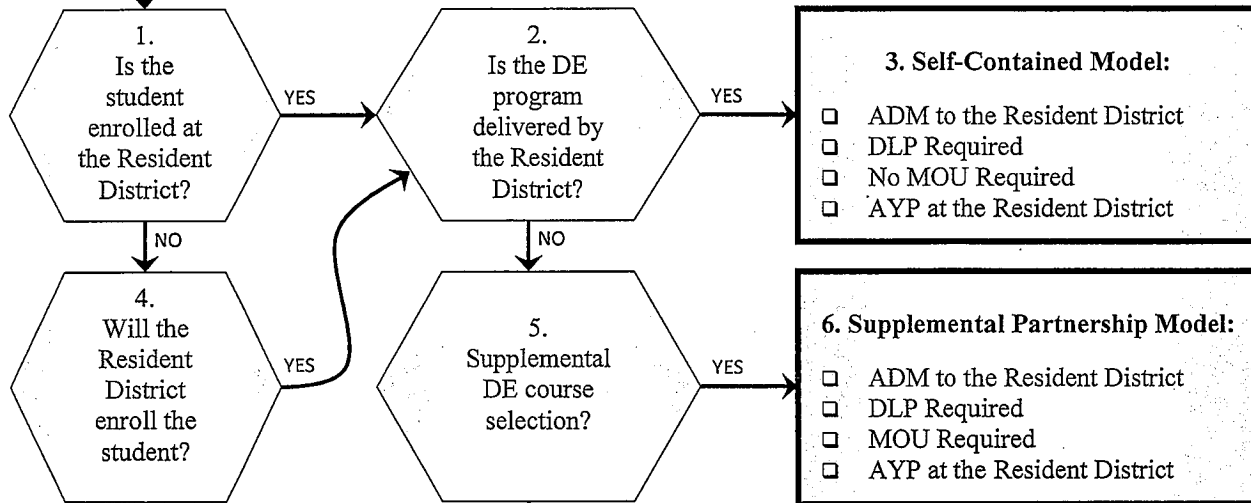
1.
Is the student enrolled at the Resident District?

YES

2.
Is the DE program delivered by the Resident District?

YES

3. Self-Contained Model:

- ADM to the Resident District
- DLP Required
- No MOU Required
- AYP at the Resident District

NO

NO

4.
Will the Resident District enroll the student?

YES

5.
Supplemental DE course selection?

YES

6. Supplemental Partnership Model:

- ADM to the Resident District
- DLP Required
- MOU Required
- AYP at the Resident District